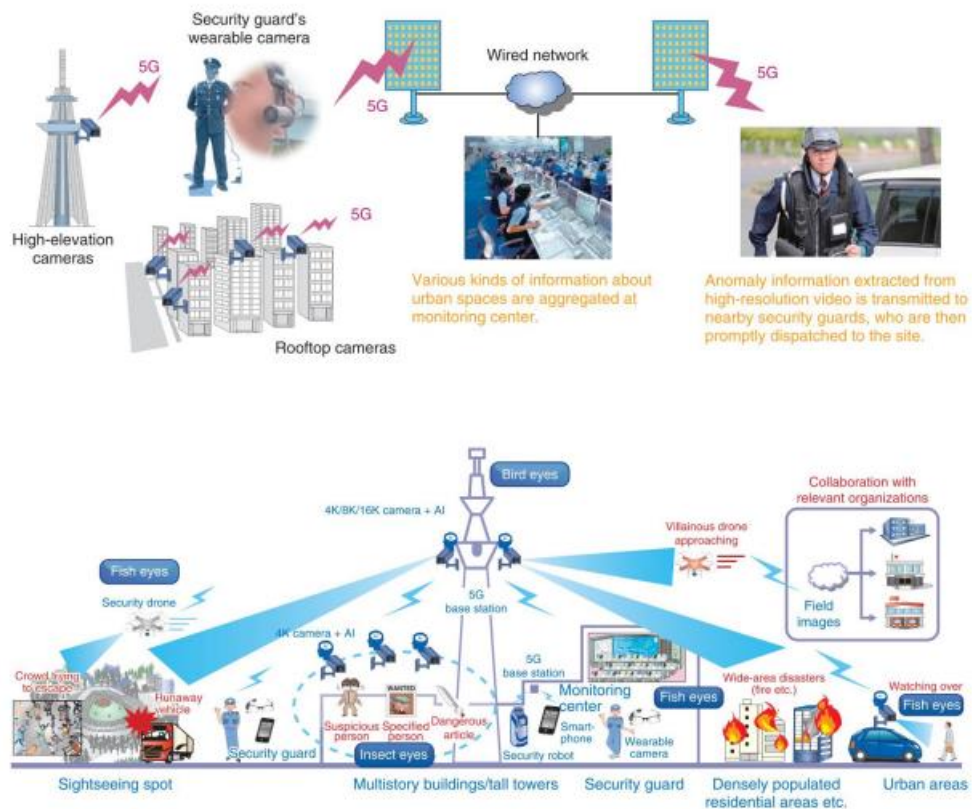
Security guard's wearable camera

5G

Wired network

5G

5G

High-elevation cameras

5G

Rooftop cameras

Various kinds of information about urban spaces are aggregated at monitoring center.

Anomaly information extracted from high-resolution video is transmitted to nearby security guards, who are then promptly dispatched to the site.

Bird eyes

4K/8K/16K camera + AI

Collaboration with relevant organizations

Villainous drone approaching

Fish eyes

Security drone

5G base station

Field images

4K camera + AI

5G base station

Monitoring center

Fish eyes

Wide-area disasters (fire etc.)

Watching over

Fish eyes

Crowd trying to escape

Runaway vehicle

Suspicious person

WANTED

Specified person

Dangerous article

Smart-phone

Wearable camera

Security guard

Insect eyes

Security robot

Sightseeing spot

Multistory buildings/tall towers

Security guard

Densely populated residential areas etc.

Urban areas